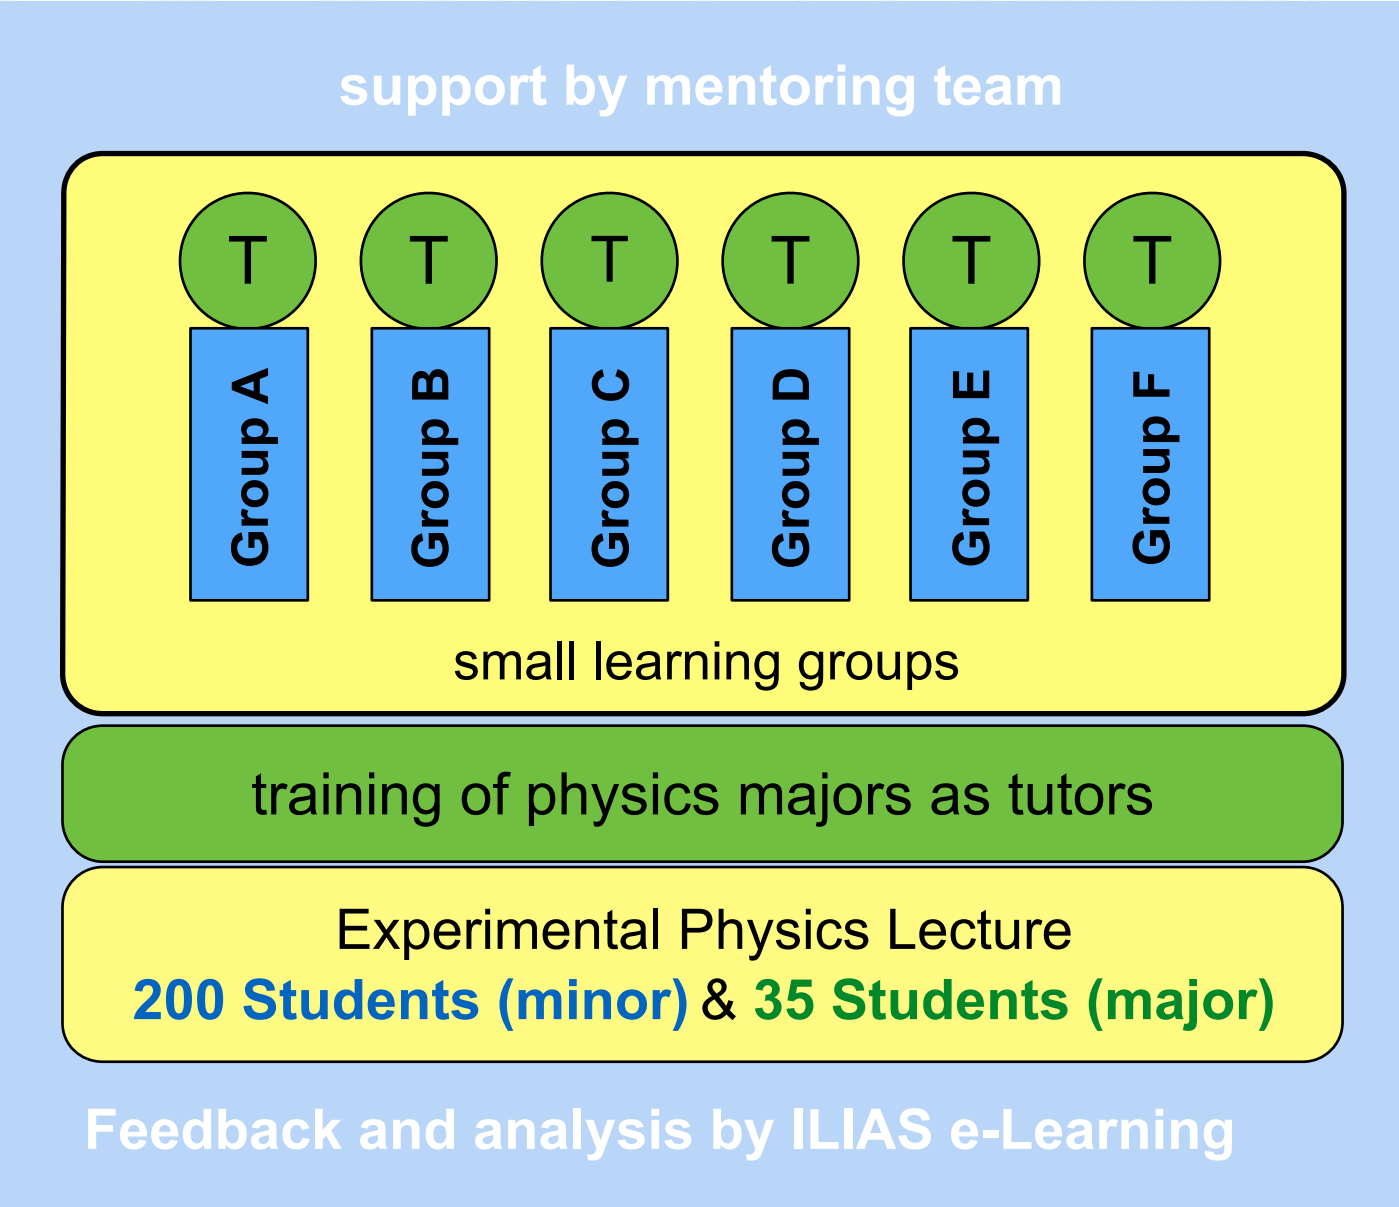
support by mentoring team

T T T T T T

Group A Group B Group C Group D Group E Group F

small learning groups

training of physics majors as tutors

Experimental Physics Lecture
200 Students (minor) & 35 Students (major)

Feedback and analysis by ILIAS e-Learning